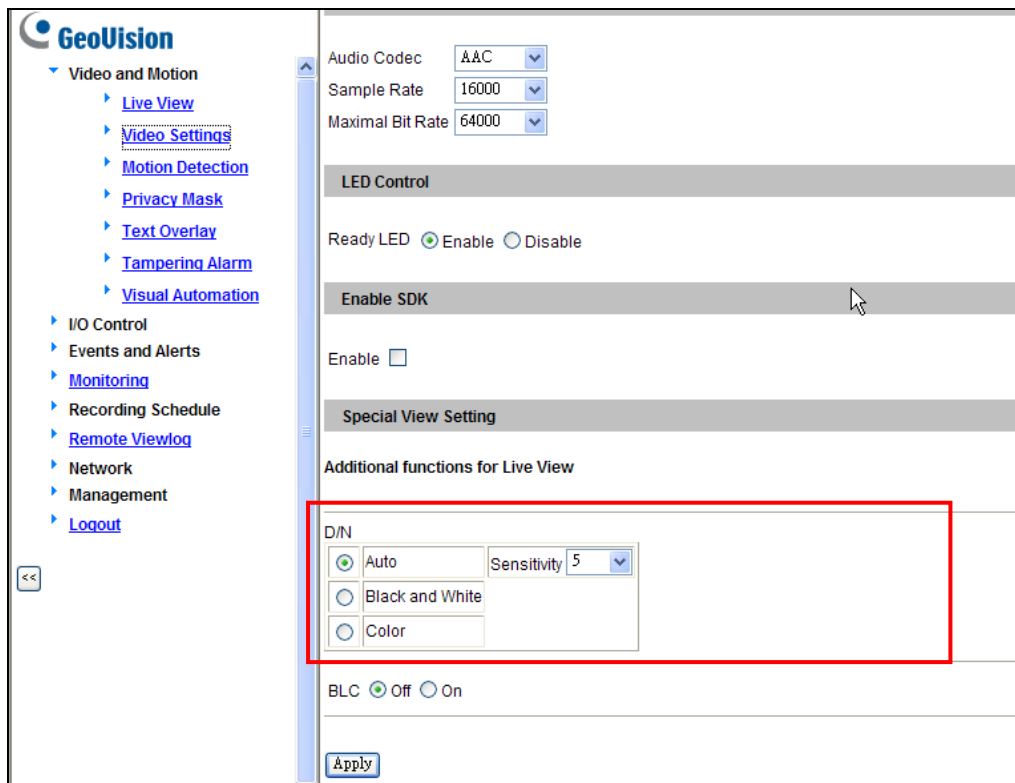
GeoVision

Video and Motion

Live View

Video Settings

Motion Detection

Privacy Mask

Text Overlay

Tampering Alarm

Visual Automation

I/O Control

Events and Alerts

Monitoring

Recording Schedule

Remote Viewlog

Network

Management

Logout

<<

Audio Codec AAC

Sample Rate 16000

Maximal Bit Rate 64000

LED Control

Ready LED Enable Disable

Enable SDK

Enable

Special View Setting

Additional functions for Live View

D/N

| Auto | Sensitivity 5 |
|---|---|
| Black and White | |
| Color | |

BLC Off On

Apply